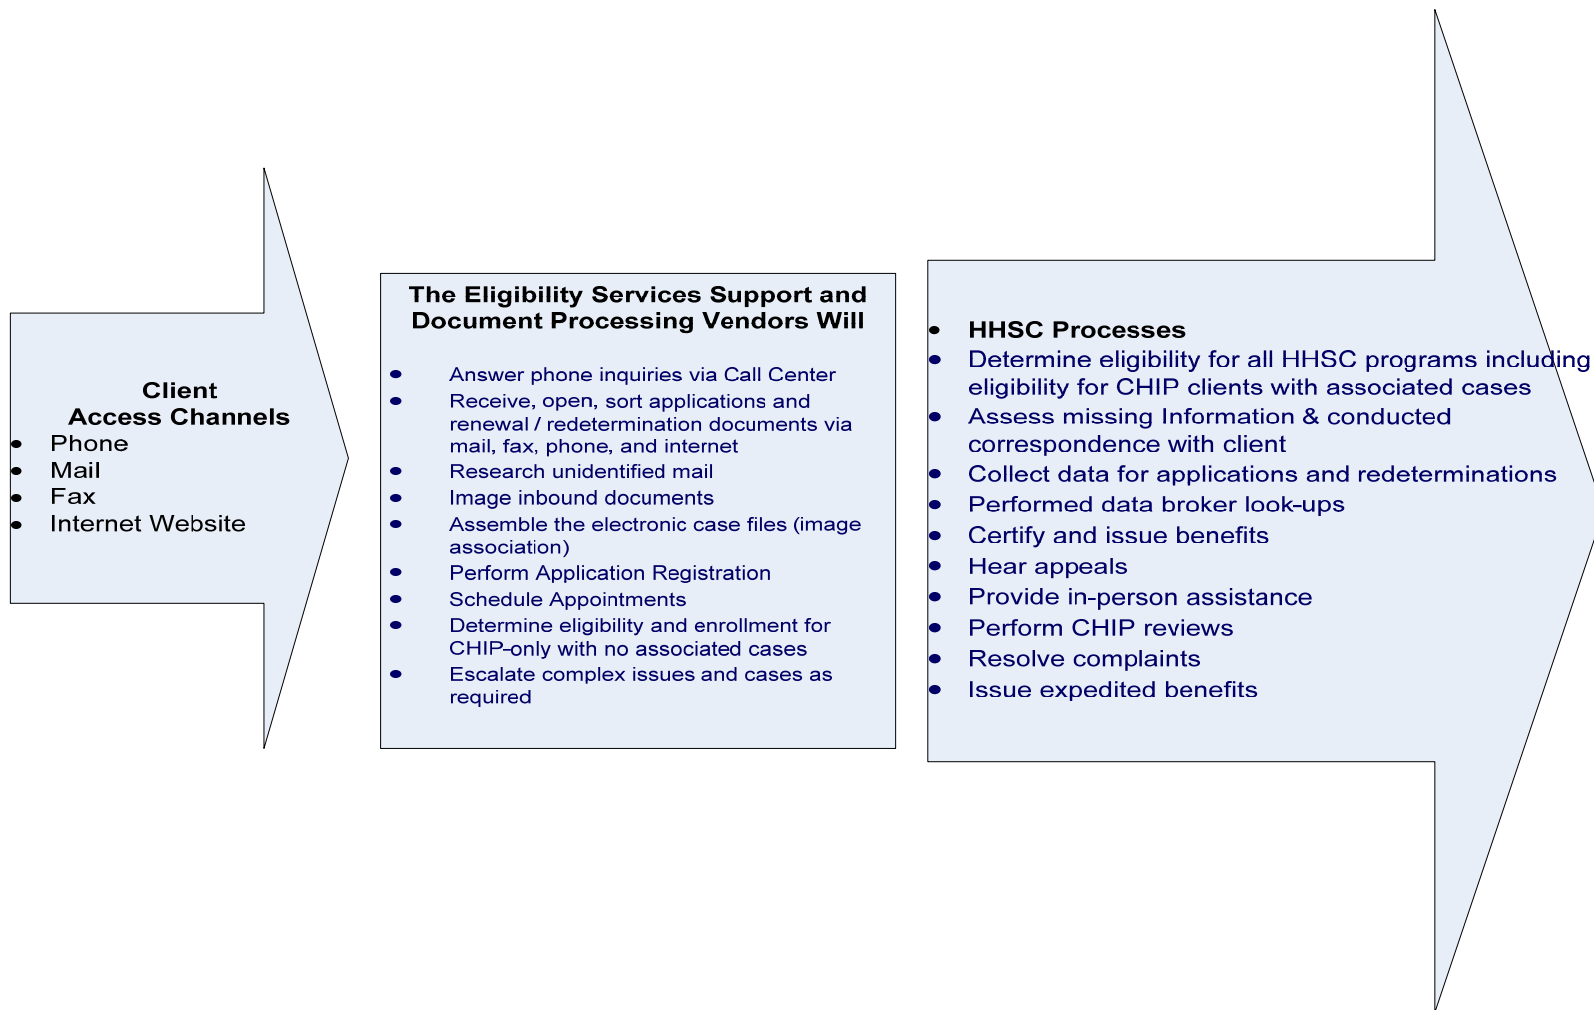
Client
Access Channels

- Phone
- Mail
- Fax
- Internet Website

The Eligibility Services Support and Document Processing Vendors Will

- Answer phone inquiries via Call Center
- Receive, open, sort applications and renewal / redetermination documents via mail, fax, phone, and internet
- Research unidentified mail
- Image inbound documents
- Assemble the electronic case files (image association)
- Perform Application Registration
- Schedule Appointments
- Determine eligibility and enrollment for CHIP-only with no associated cases
- Escalate complex issues and cases as required

- HHSC Processes
- Determine eligibility for all HHSC programs including eligibility for CHIP clients with associated cases
- Assess missing Information & conducted correspondence with client
- Collect data for applications and redeterminations
- Performed data broker look-ups
- Certify and issue benefits
- Hear appeals
- Provide in-person assistance
- Perform CHIP reviews
- Resolve complaints
- Issue expedited benefits